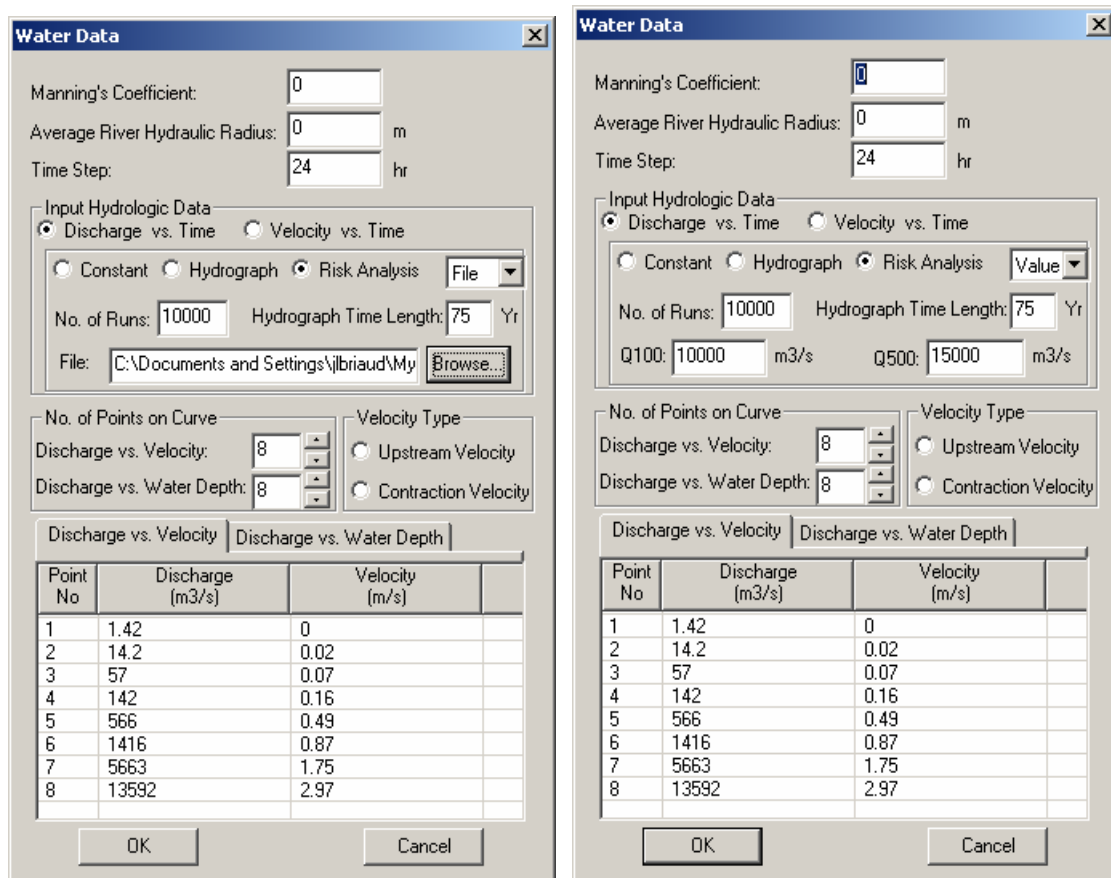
Water Data

Manning's Coefficient: 0

Average River Hydraulic Radius: 0 m

Time Step: 24 hr

Input Hydrologic Data

Discharge vs. Time   Velocity vs. Time

Constant   Hydrograph   Risk Analysis   File

No. of Runs: 10000   Hydrograph Time Length: 75 Yr

File: C:\Documents and Settings\jlbriaud\My   Browse...

No. of Points on Curve

Discharge vs. Velocity: 8

Discharge vs. Water Depth: 8

Velocity Type

Upstream Velocity

Contraction Velocity

Discharge vs. Velocity   Discharge vs. Water Depth

| Point No | Discharge (m3/s) | Velocity (m/s) |
|---|---|---|
| 1 | 1.42 | 0 |
| 2 | 14.2 | 0.02 |
| 3 | 57 | 0.07 |
| 4 | 142 | 0.16 |
| 5 | 566 | 0.49 |
| 6 | 1416 | 0.87 |
| 7 | 5663 | 1.75 |
| 8 | 13592 | 2.97 |

OK   Cancel

Water Data

Manning's Coefficient: 0

Average River Hydraulic Radius: 0 m

Time Step: 24 hr

Input Hydrologic Data

Discharge vs. Time   Velocity vs. Time

Constant   Hydrograph   Risk Analysis   Value

No. of Runs: 10000   Hydrograph Time Length: 75 Yr

Q100: 10000 m3/s   Q500: 15000 m3/s

No. of Points on Curve

Discharge vs. Velocity: 8

Discharge vs. Water Depth: 8

Velocity Type

Upstream Velocity

Contraction Velocity

Discharge vs. Velocity   Discharge vs. Water Depth

| Point No | Discharge (m3/s) | Velocity (m/s) |
|---|---|---|
| 1 | 1.42 | 0 |
| 2 | 14.2 | 0.02 |
| 3 | 57 | 0.07 |
| 4 | 142 | 0.16 |
| 5 | 566 | 0.49 |
| 6 | 1416 | 0.87 |
| 7 | 5663 | 1.75 |
| 8 | 13592 | 2.97 |

OK   Cancel